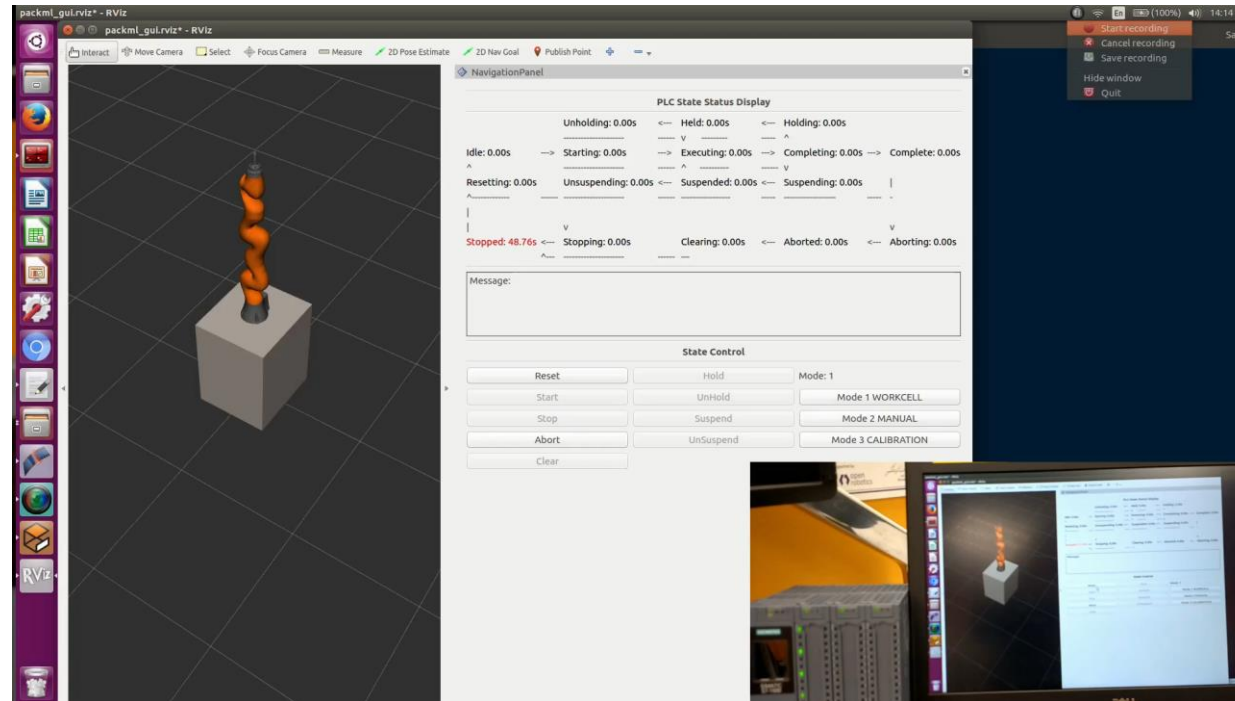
packml_gui.rviz* - RViz

En (100%) 14:14

Start recording
Cancel recording
Save recording
Hide window
Quit

Sa

packml_gui.rviz* - RViz

Interact Move Camera Select Focus Camera Measure 2D Pose Estimate 2D Nav Goal Publish Point

NavigationPanel

PLC State Status Display

Unholding: 0.00s <— Held: 0.00s <— Holding: 0.00s

v ^

Idle: 0.00s —> Starting: 0.00s —> Executing: 0.00s —> Completing: 0.00s —> Complete: 0.00s

^ ^ v

Resetting: 0.00s Unsuspending: 0.00s <— Suspended: 0.00s <— Suspending: 0.00s |

v v

Stopped: 48.76s <— Stopping: 0.00s Clearing: 0.00s <— Aborted: 0.00s <— Aborting: 0.00s

^

Message:

State Control

| Reset | Hold | Mode: 1 |
|---|---|---|
| Start | UnHold | Mode 1 WORKCELL |
| Stop | Suspend | Mode 2 MANUAL |
| Abort | UnSuspend | Mode 3 CALIBRATION |
| Clear | | |

RViz